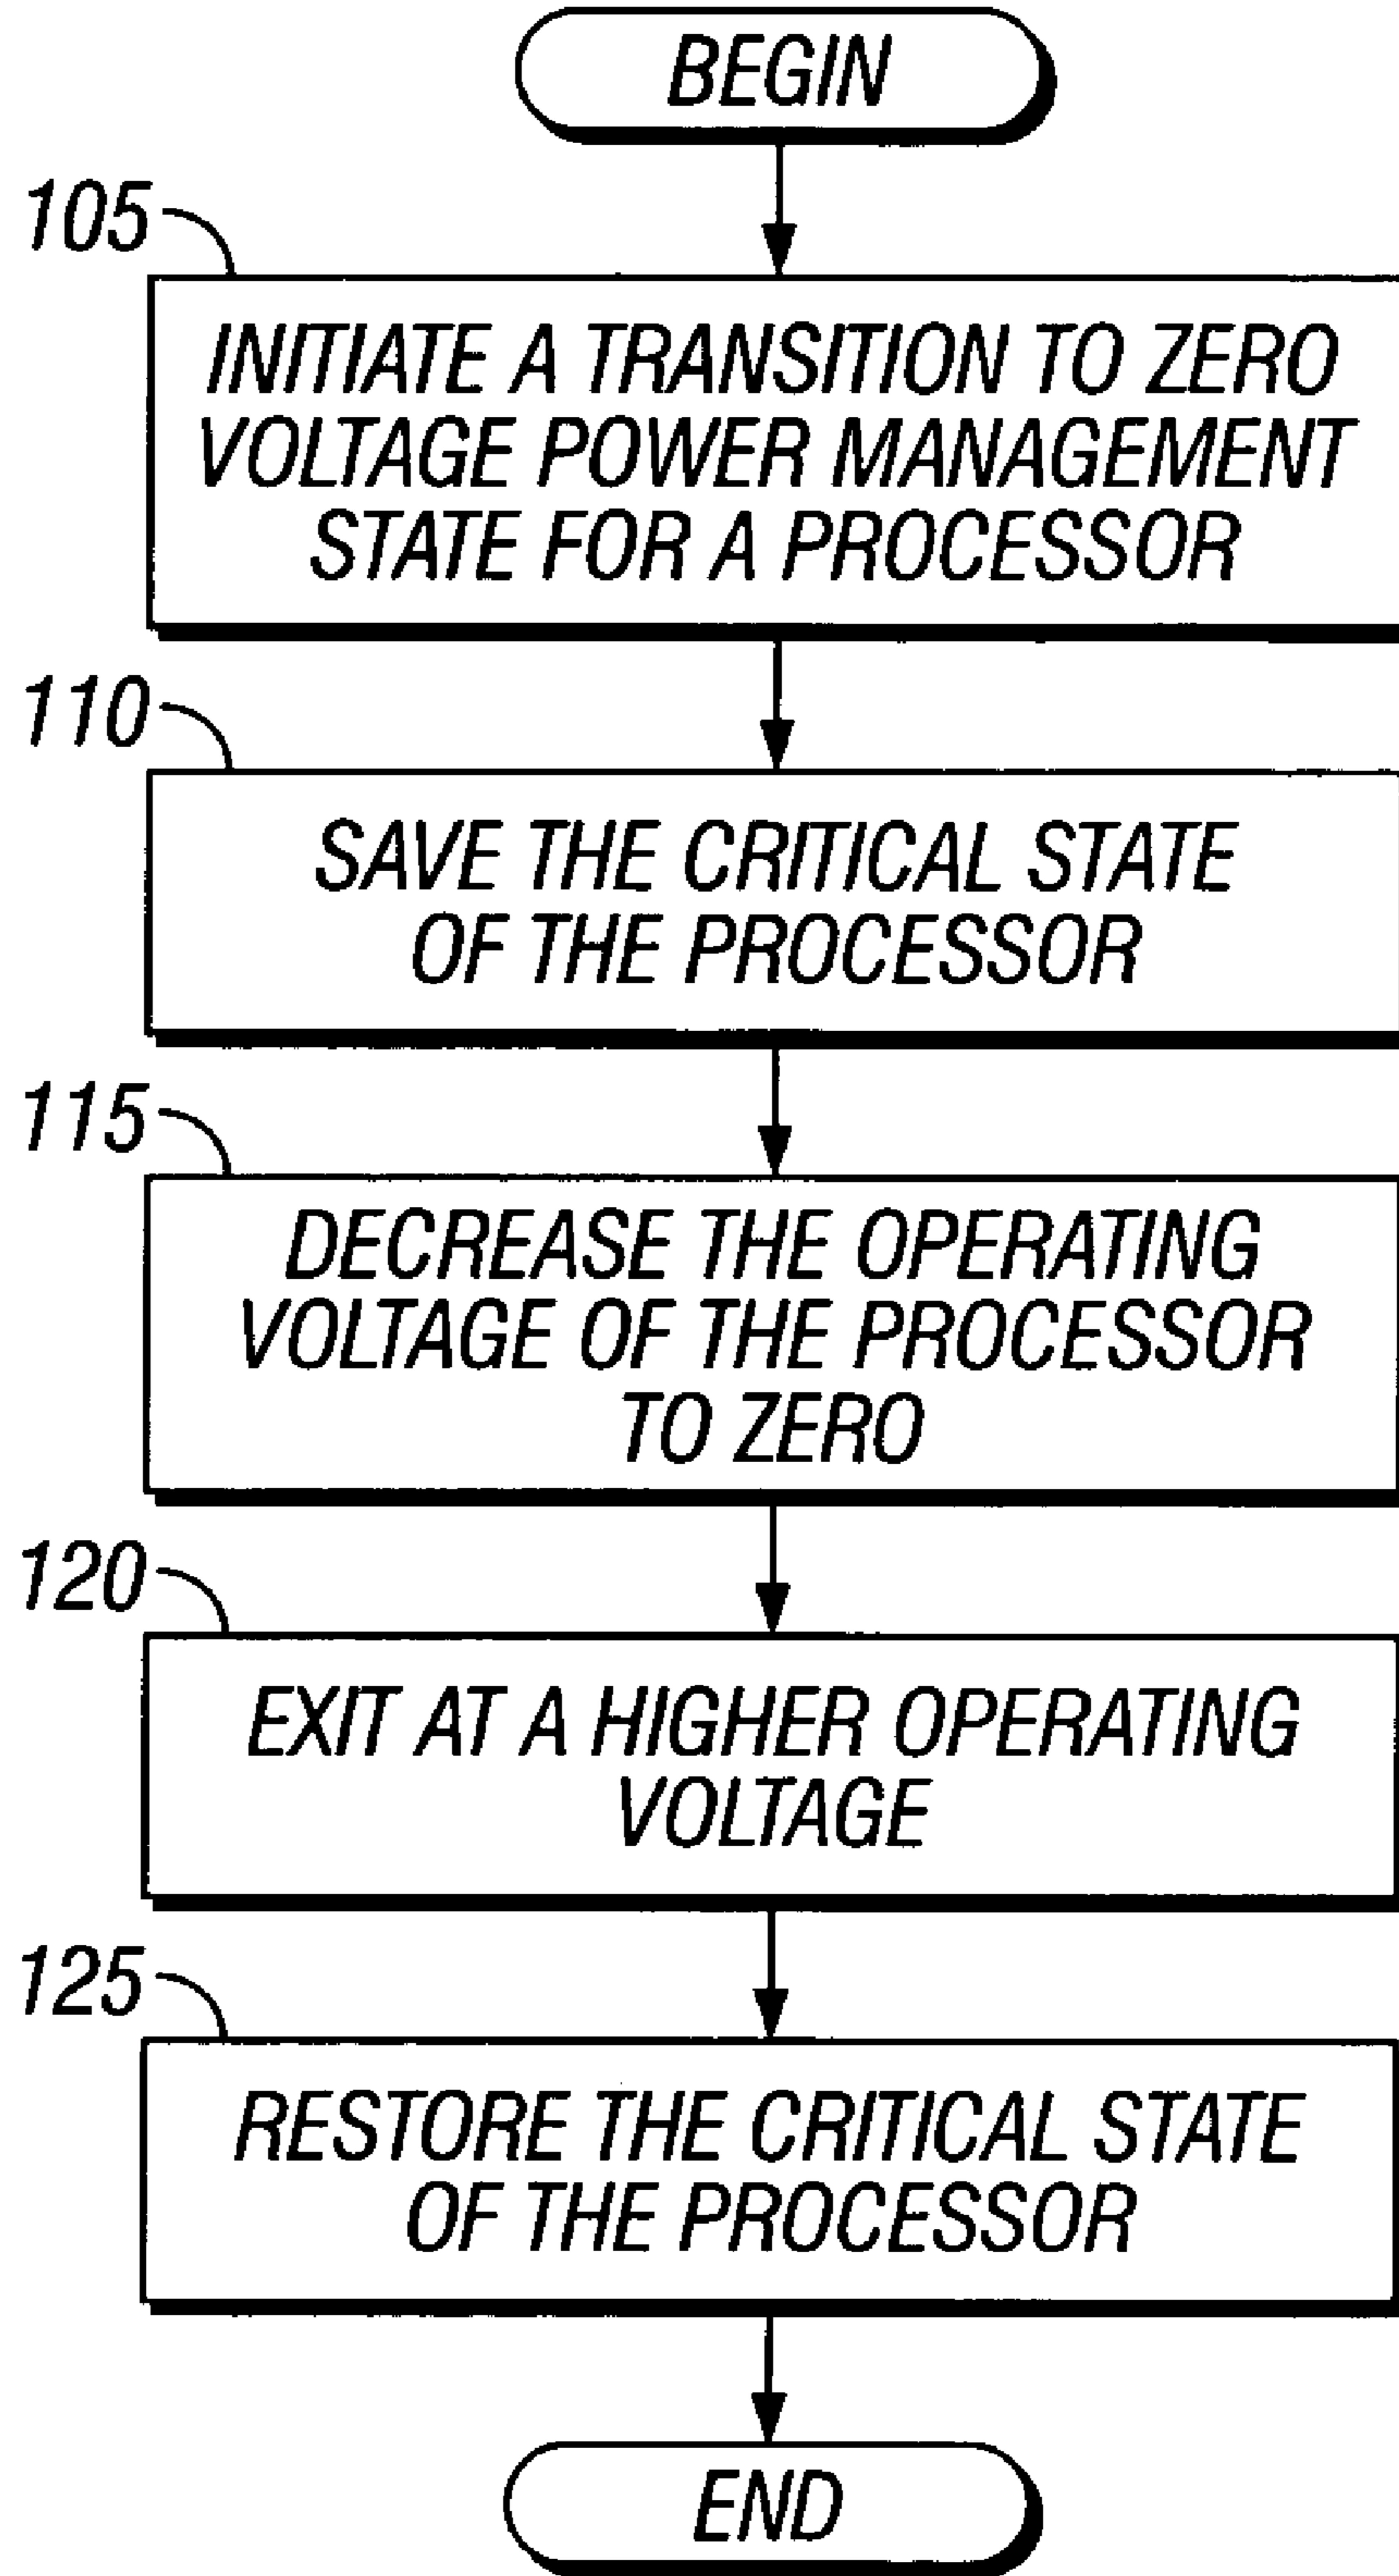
BEGIN

105

INITIATE A TRANSITION TO ZERO VOLTAGE POWER MANAGEMENT STATE FOR A PROCESSOR

110

SAVE THE CRITICAL STATE OF THE PROCESSOR

115

DECREASE THE OPERATING VOLTAGE OF THE PROCESSOR TO ZERO

120

EXIT AT A HIGHER OPERATING VOLTAGE

125

RESTORE THE CRITICAL STATE OF THE PROCESSOR

END